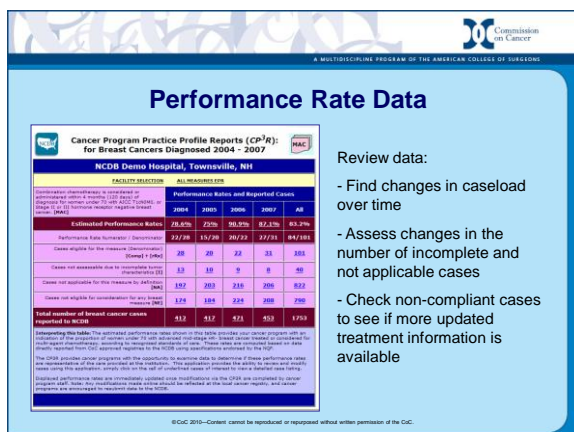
Commission on Cancer

A MULTIDISCIPLINE PROGRAM OF THE AMERICAN COLLEGE OF SURGEONS

Performance Rate Data

Cancer Program Practice Profile Reports ($CP^3R$): for Breast Cancers Diagnosed 2004 - 2007

MAC

NCDB Demo Hospital, Townsville, NH

FACILITY SELECTION ALL MEASURES EPR

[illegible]

| | Performance Rates and Reported Cases | | | | |
|---|---|---|---|---|---|
| | 2004 | 2005 | 2006 | 2007 | All |
| Estimated Performance Rates | 78.6% | 75% | 90.9% | 87.1% | 83.2% |
| Performance Rate Numerator / Denominator | 22/28 | 15/20 | 20/22 | 27/31 | 84/101 |
| Cases eligible for the measure (Denominator) | 28 | 20 | 22 | 31 | 101 |
| Cases not assessable due to incomplete tumor characteristics | 13 | 10 | 9 | 8 | 40 |
| Cases not applicable for this measure by definition | 197 | 203 | 216 | 206 | 822 |
| Cases not eligible for consideration for any breast measure | 174 | 184 | 224 | 208 | 790 |
| Total number of breast cancer cases reported to NCDB | 412 | 417 | 471 | 453 | 1753 |

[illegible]

Review data:

- Find changes in caseload over time

- Assess changes in the number of incomplete and not applicable cases

- Check non-compliant cases to see if more updated treatment information is available

©CoC 2010—Content cannot be reproduced or repurposed without written permission of the CoC.